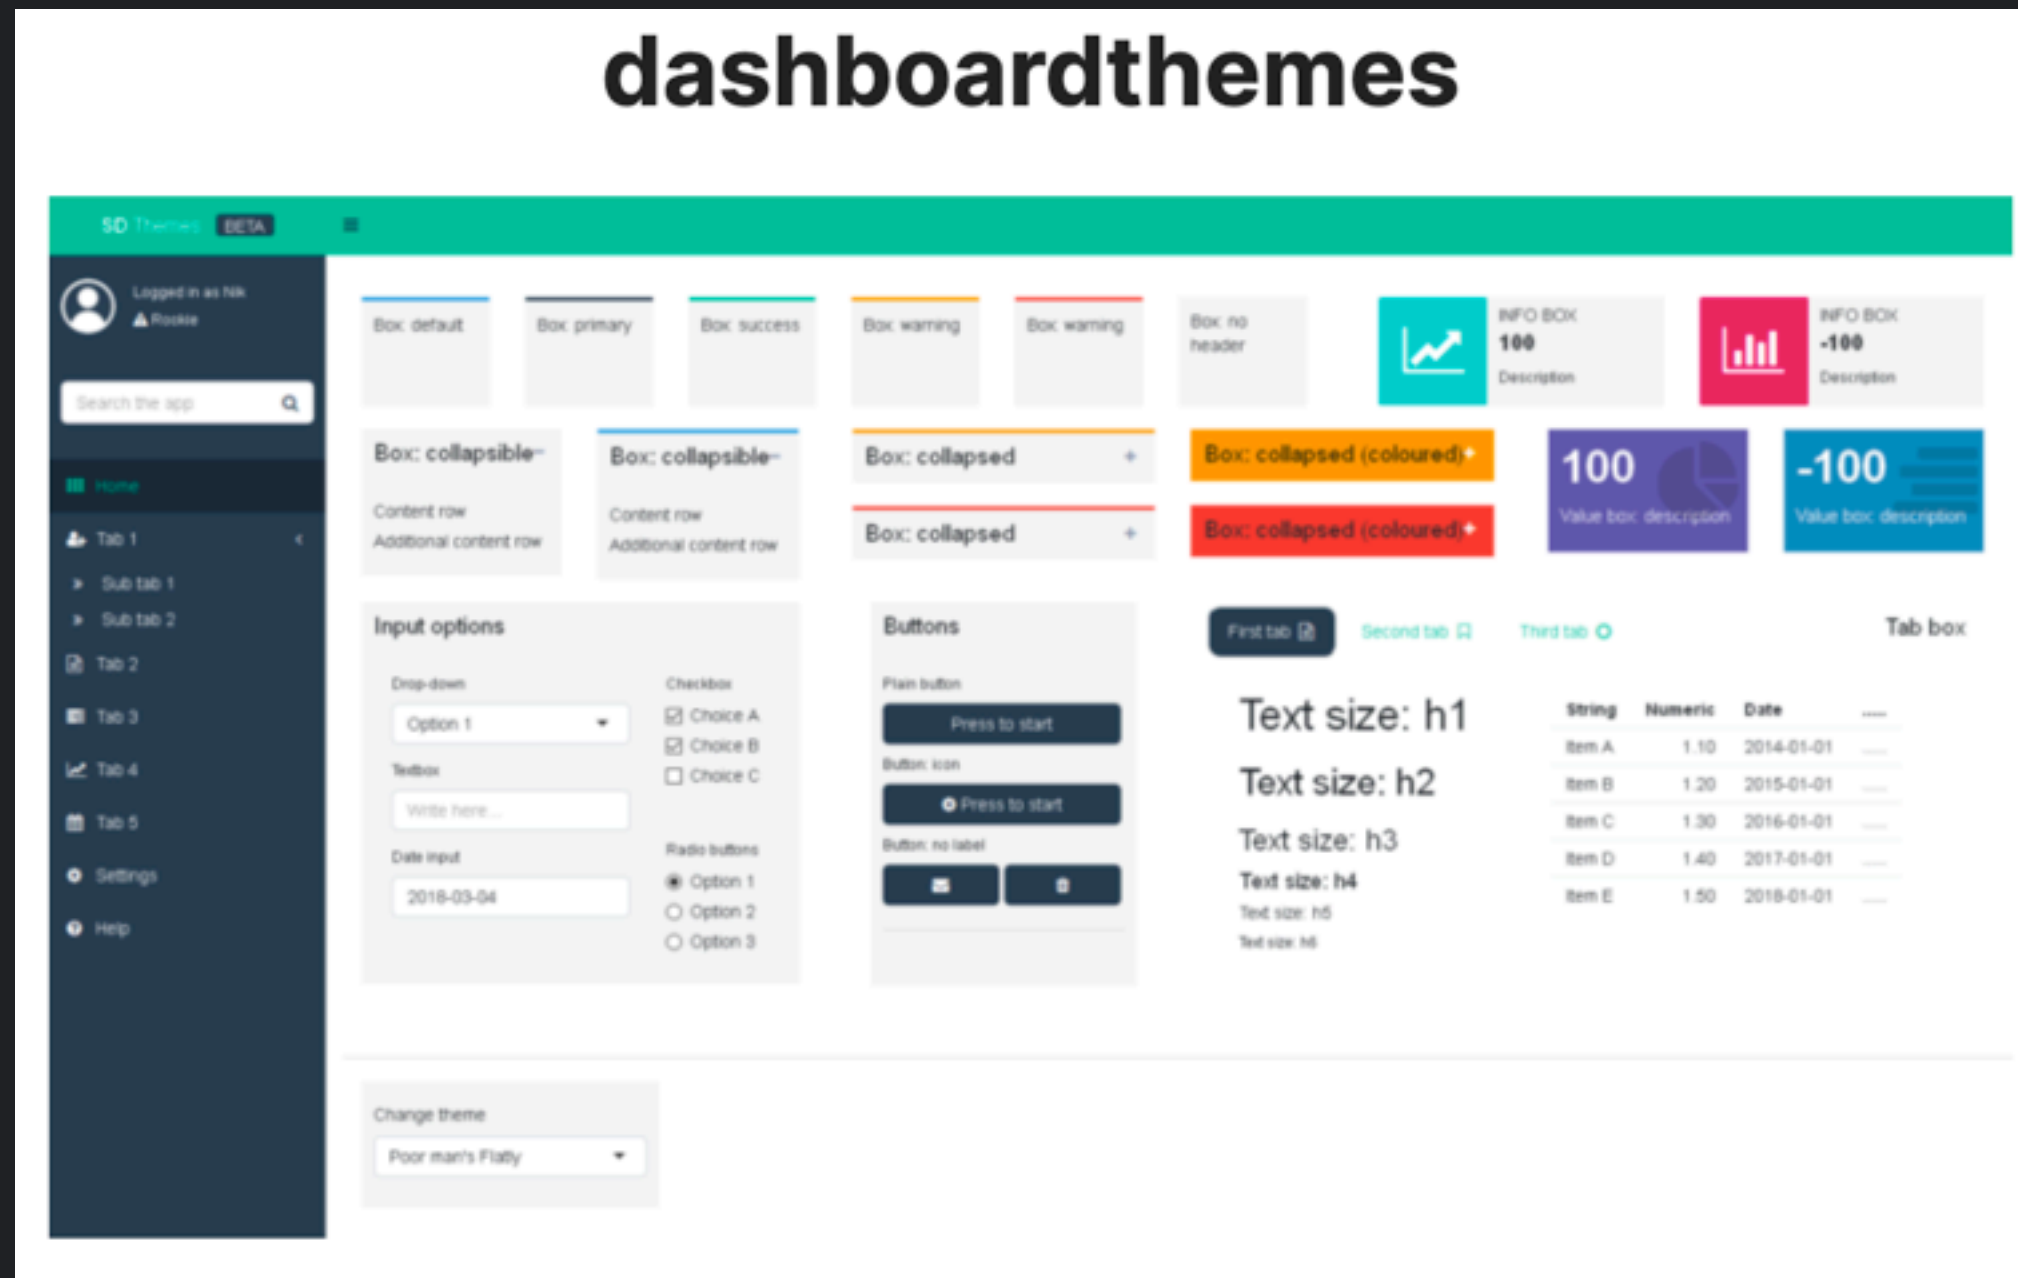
dashboardthemes

SD Themes BETA

Logged in as Nik
Rookie

Search the app

Home
Tab 1
Sub tab 1
Sub tab 2
Tab 2
Tab 3
Tab 4
Tab 5
Settings
Help

Box: default

Box: primary

Box: success

Box: warning

Box: warning

Box: no header

INFO BOX
100
Description

INFO BOX
-100
Description

Box: collapsible

Content row
Additional content row

Box: collapsible

Content row
Additional content row

Box: collapsed

Box: collapsed

Box: collapsed (coloured)

Box: collapsed (coloured)

100
Value box description

-100
Value box description

Input options

Drop-down
Option 1

Textbox
Write here...

Date input
2018-03-04

Checkbox
Choice A
Choice B
Choice C

Radio buttons
Option 1
Option 2
Option 3

Buttons

Plain button
Press to start

Button: icon
Press to start

Button: no label

First tab
Second tab
Third tab
Tab box

Text size: h1
Text size: h2
Text size: h3
Text size: h4
Text size: h5
Text size: h6

| String | Numeric | Date | ...... |
|---|---|---|---|
| Item A | 1.10 | 2014-01-01 | ...... |
| Item B | 1.20 | 2015-01-01 | ...... |
| Item C | 1.30 | 2016-01-01 | ...... |
| Item D | 1.40 | 2017-01-01 | ...... |
| Item E | 1.50 | 2018-01-01 | ...... |

Change theme
Poor man's Flatly